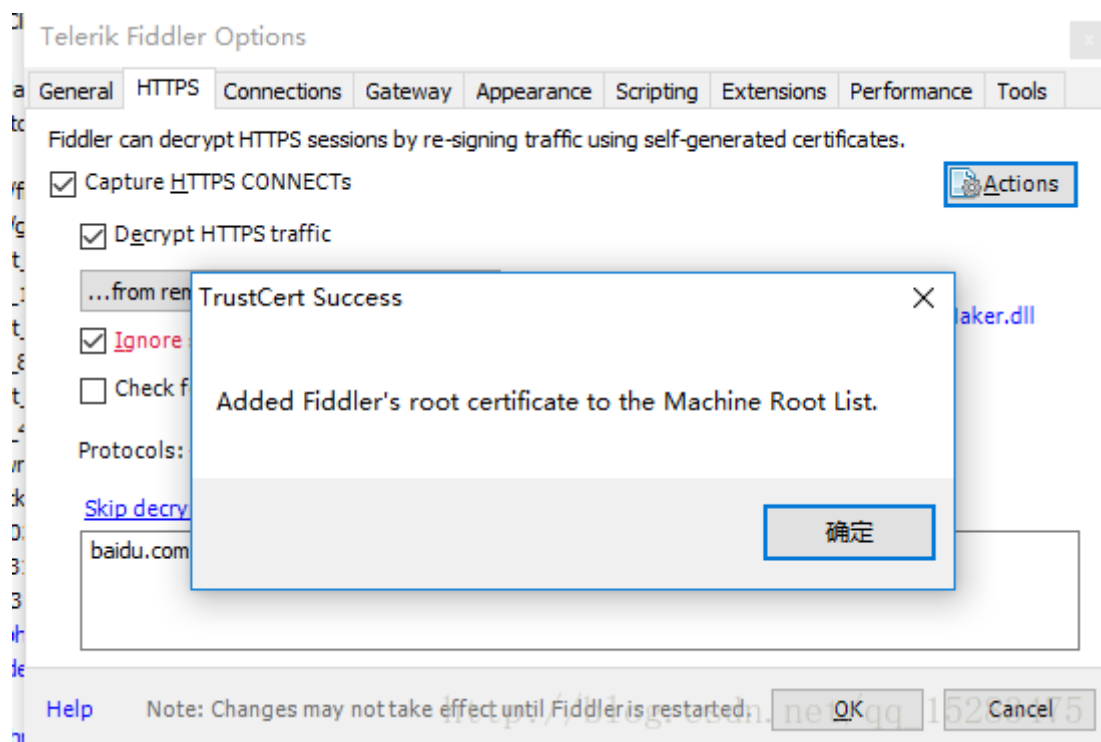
Telerik Fiddler Options

General | HTTPS | Connections | Gateway | Appearance | Scripting | Extensions | Performance | Tools

Fiddler can decrypt HTTPS sessions by re-signing traffic using self-generated certificates.

☑ Capture HTTPS CONNECTs

Actions

☑ Decrypt HTTPS traffic

...from rem

☑ Ignore

☐ Check f

Protocols:

Skip decry

baidu.com

TrustCert Success

Added Fiddler's root certificate to the Machine Root List.

确定

laker.dll

Help

Note: Changes may not take effect until Fiddler is restarted.

OK

Cancel

http://blog.csdn.net/qq_152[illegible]75